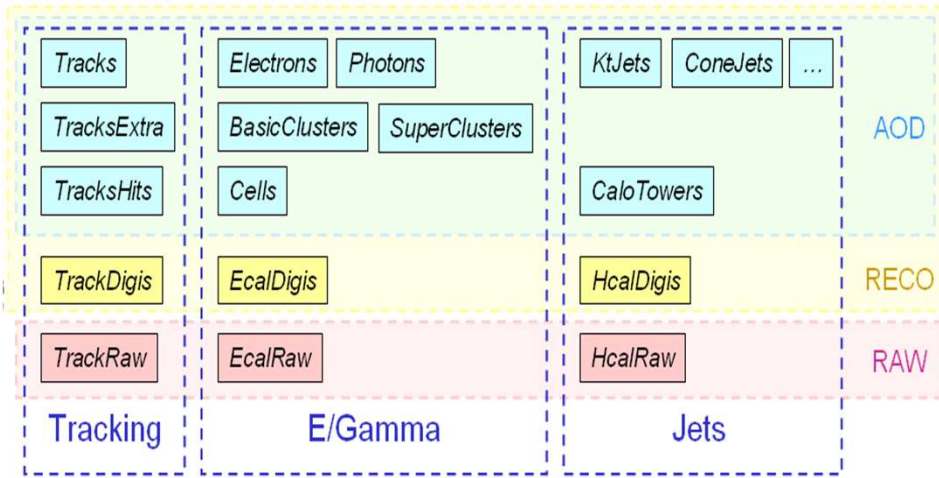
Tracks
TracksExtra
TracksHits
TrackDigis
TrackRaw
Tracking

Electrons
Photons
BasicClusters
SuperClusters
Cells
EcalDigis
EcalRaw
E/Gamma

KtJets
ConeJets
...
CaloTowers
HcalDigis
HcalRaw
Jets

AOD
RECO
RAW